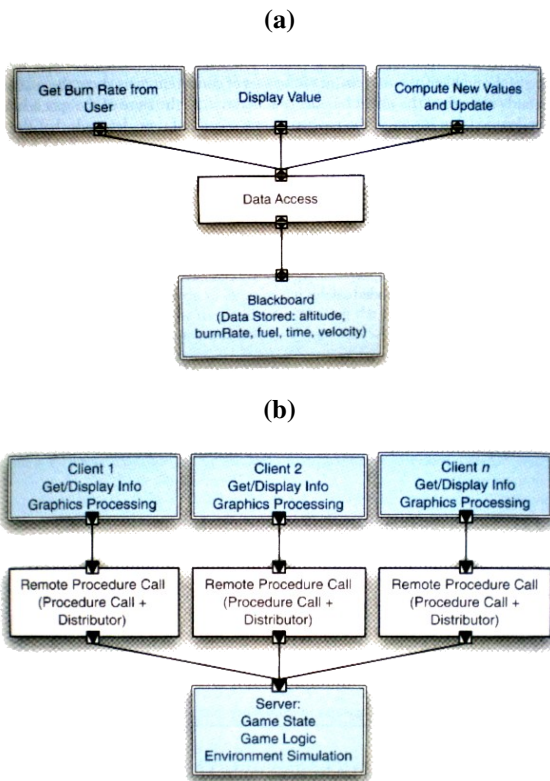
(a)

Get Burn Rate from User

Display Value

Compute New Values and Update

Data Access

Blackboard
(Data Stored: altitude, burnRate, fuel, time, velocity)

(b)

Client 1
Get/Display Info
Graphics Processing

Client 2
Get/Display Info
Graphics Processing

Client $n$
Get/Display Info
Graphics Processing

Remote Procedure Call
(Procedure Call + Distributor)

Remote Procedure Call
(Procedure Call + Distributor)

Remote Procedure Call
(Procedure Call + Distributor)

Server:
Game State
Game Logic
Environment Simulation